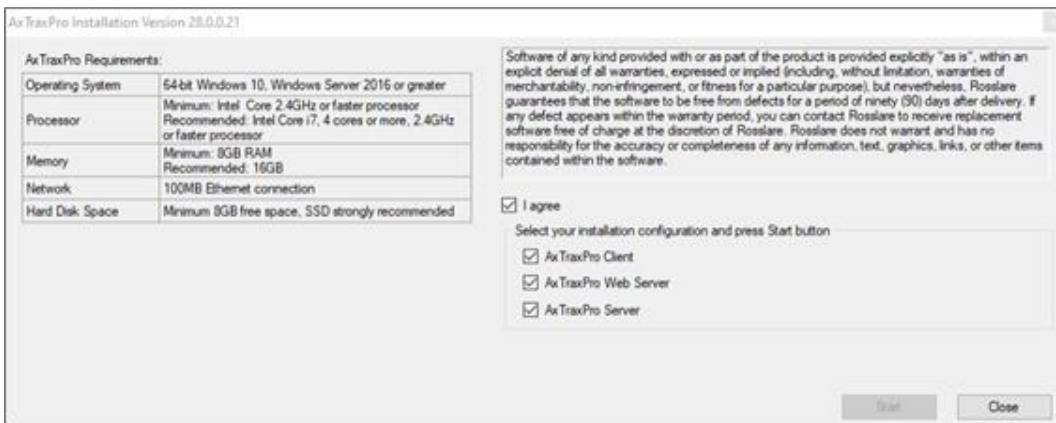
AxTraxPro Installation Version 28.0.0.21

AxTraxPro Requirements:

| | |
|---|---|
| Operating System | 64-bit Windows 10, Windows Server 2016 or greater |
| Processor | Minimum: Intel Core 2.4GHz or faster processor Recommended: Intel Core i7, 4 cores or more, 2.4GHz or faster processor |
| Memory | Minimum: 8GB RAM Recommended: 16GB |
| Network | 100MB Ethernet connection |
| Hard Disk Space | Minimum 8GB free space, SSD strongly recommended |

Software of any kind provided with or as part of the product is provided explicitly "as is", within an explicit denial of all warranties, expressed or implied (including, without limitation, warranties of merchantability, non-infringement, or fitness for a particular purpose), but nevertheless, Rosslare guarantees that the software to be free from defects for a period of ninety (90) days after delivery. If any defect appears within the warranty period, you can contact Rosslare to receive replacement software free of charge at the discretion of Rosslare. Rosslare does not warrant and has no responsibility for the accuracy or completeness of any information, text, graphics, links, or other items contained within the software.

I agree

Select your installation configuration and press Start button

AxTraxPro Client

AxTraxPro Web Server

AxTraxPro Server

Start

Close